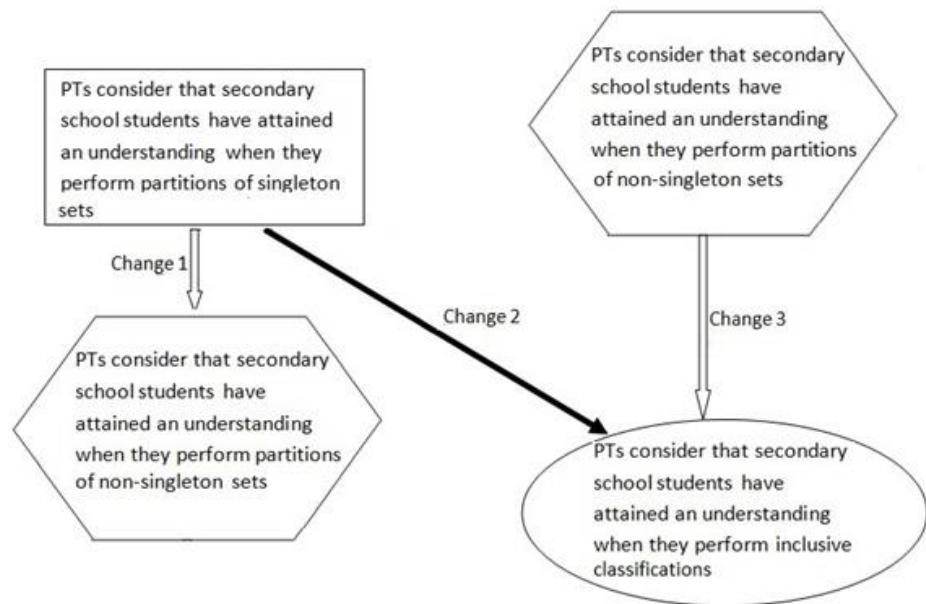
PTs consider that secondary school students have attained an understanding when they perform partitions of singleton sets

PTs consider that secondary school students have attained an understanding when they perform partitions of non-singleton sets

Change 1

Change 2

Change 3

PTs consider that secondary school students have attained an understanding when they perform partitions of non-singleton sets

PTs consider that secondary school students have attained an understanding when they perform inclusive classifications